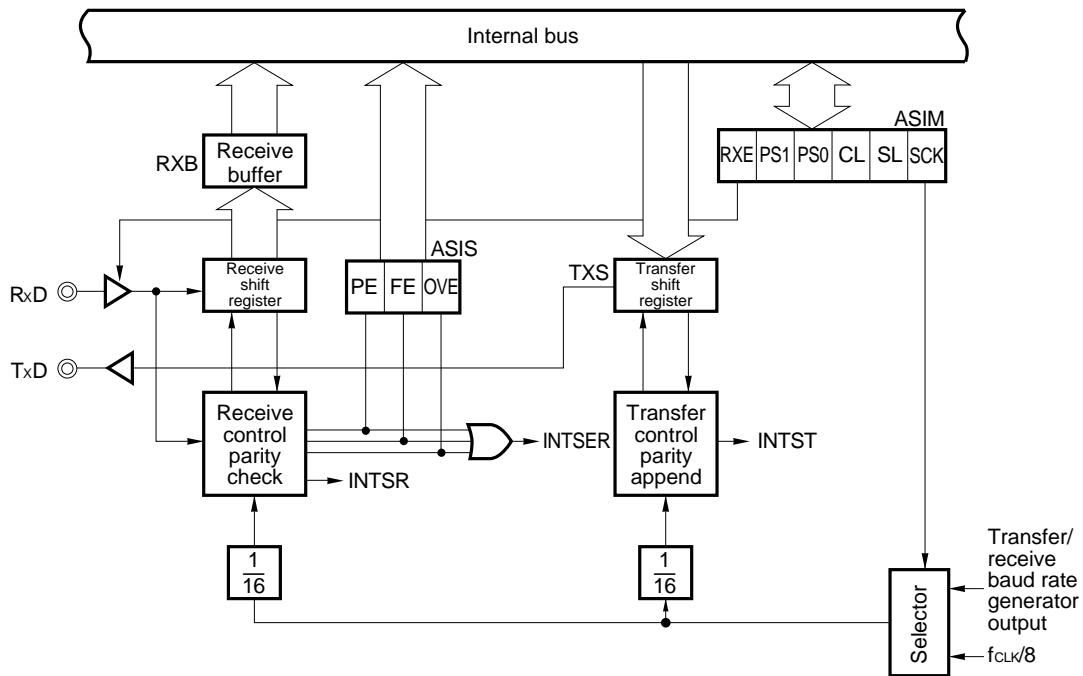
Internal bus

ASIM

RXE PS1 PS0 CL SL SCK

RXB Receive buffer

ASIS

RxD

Receive shift register

PE FE OVE

TXS Transfer shift register

TxD

Receive control parity check

INTSER

Transfer control parity append

INTST

INTSR

$\frac{1}{16}$

$\frac{1}{16}$

Transfer/ receive baud rate generator output

Selector

$f_{CLK}/8$